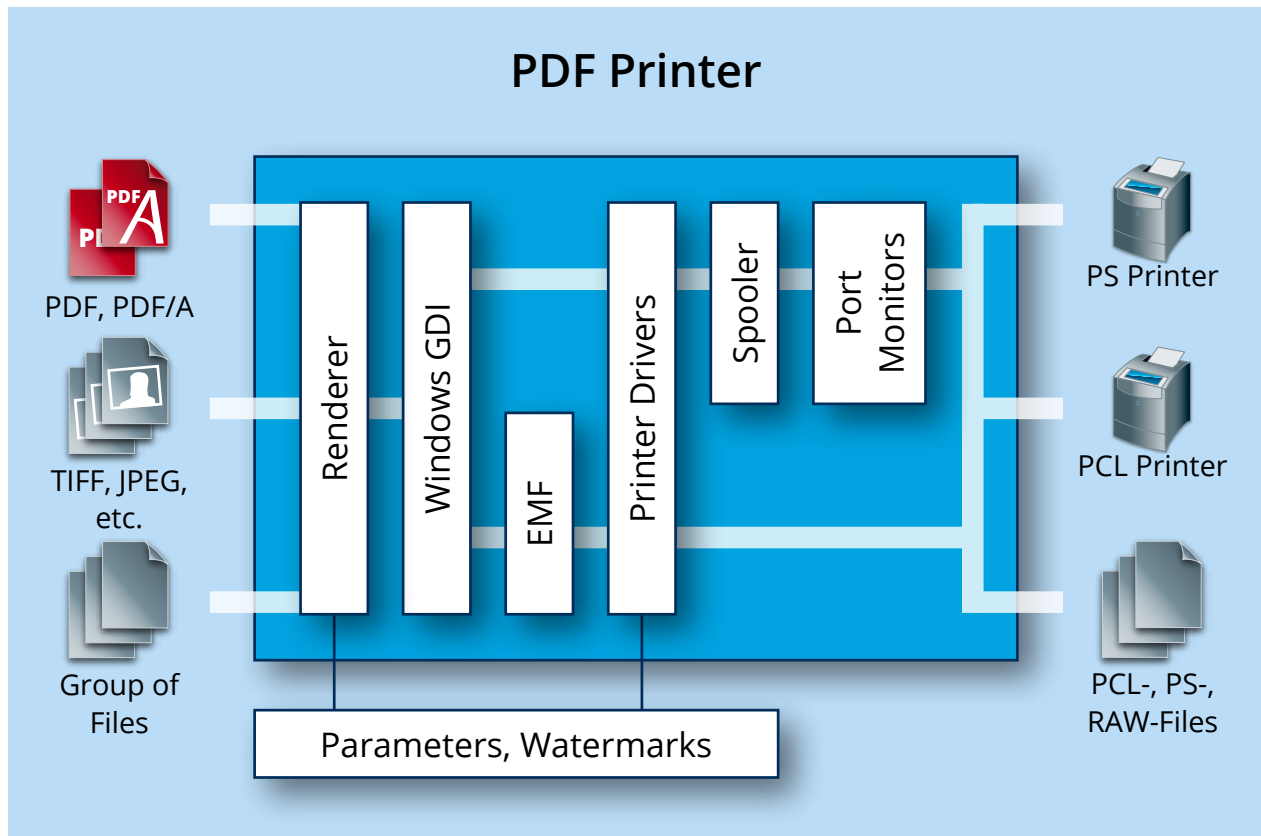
PDF Printer

PDF
PD

PDF, PDF/A

TIFF, JPEG, etc.

Group of Files

Renderer

Windows GDI

EMF

Printer Drivers

Spooler

Port Monitors

Parameters, Watermarks

PS Printer

PCL Printer

PCL-, PS-, RAW-Files